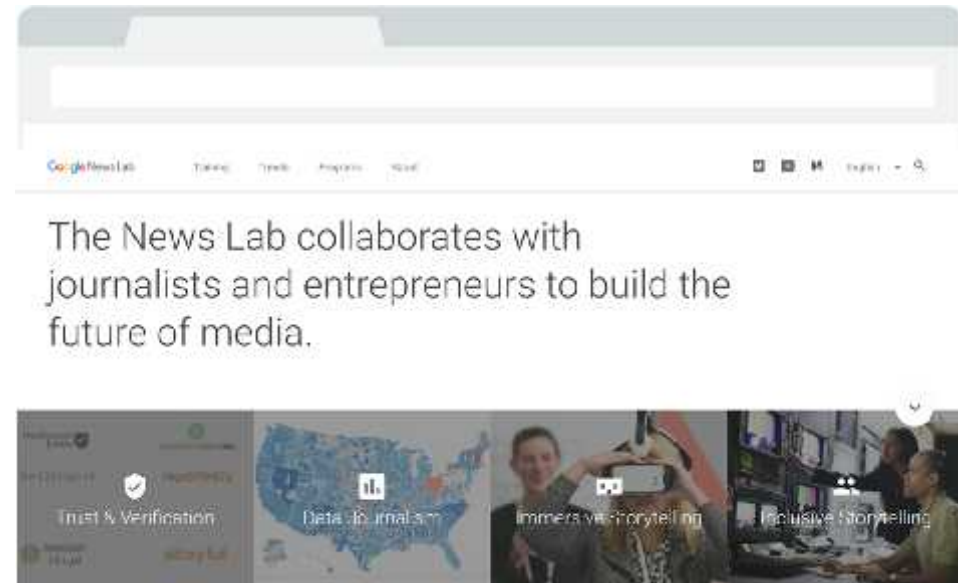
Google News Lab Training Trends Programs About English

The News Lab collaborates with journalists and entrepreneurs to build the future of media.

Trust & Verification

Data Journalism

Immersive Storytelling

Inclusive Storytelling